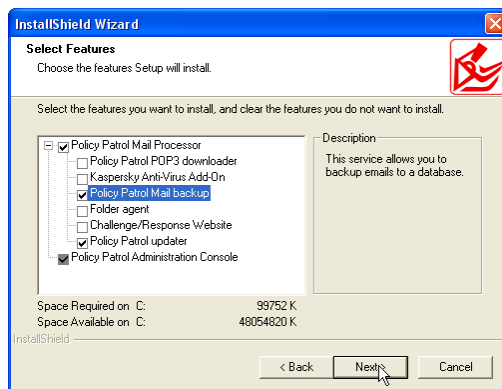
InstallShield Wizard

Select Features

Choose the features Setup will install.

Select the features you want to install, and clear the features you do not want to install.

Policy Patrol Mail Processor
Policy Patrol POP3 downloader
Kaspersky Anti-Virus Add-On
Policy Patrol Mail backup
Folder agent
Challenge/Response Website
Policy Patrol updater
Policy Patrol Administration Console

Description

This service allows you to backup emails to a database.

| | | |
|---|---|---|
| Space Required on | C: | 99752 K |
| Space Available on | C: | 48054820 K |

InstallShield

< Back
Next >
Cancel